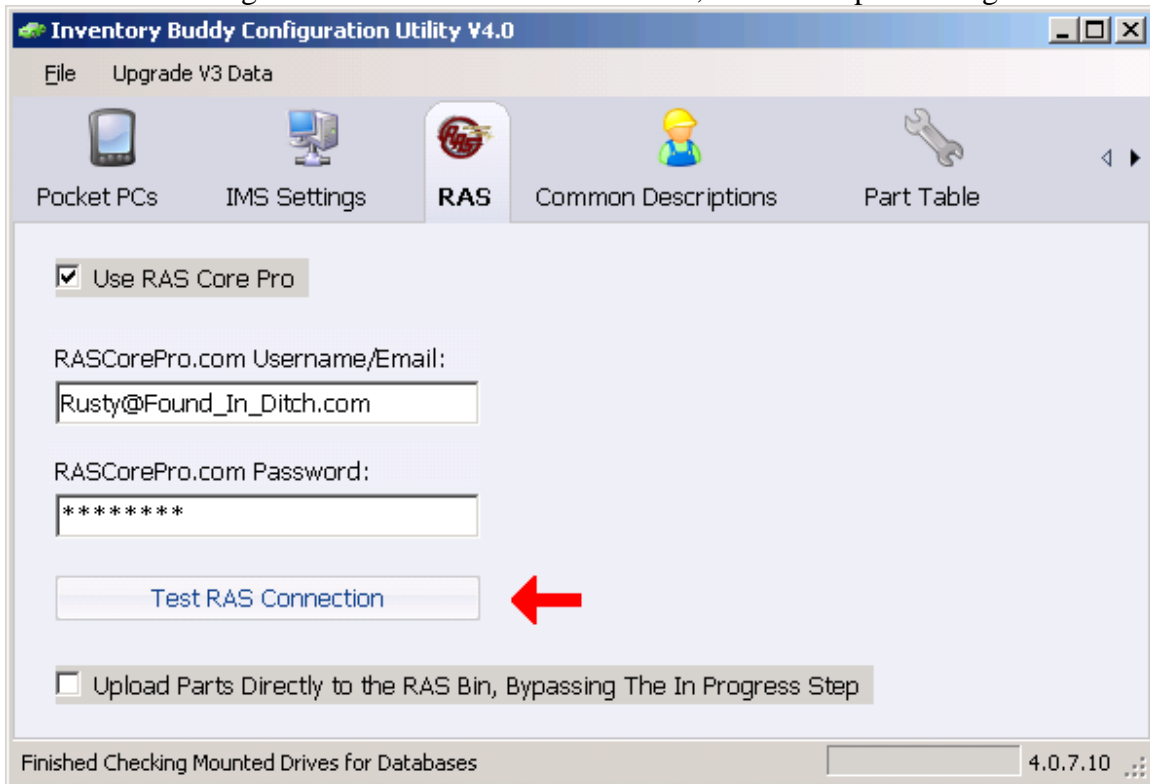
Inventory Buddy Configuration Utility V4.0

File Upgrade V3 Data

Pocket PCs IMS Settings RAS Common Descriptions Part Table

☑ Use RAS Core Pro

RASCorePro.com Username/Email:

Rusty@Found_In_Ditch.com

RASCorePro.com Password:

********

Test RAS Connection

☐ Upload Parts Directly to the RAS Bin, Bypassing The In Progress Step

Finished Checking Mounted Drives for Databases 4.0.7.10